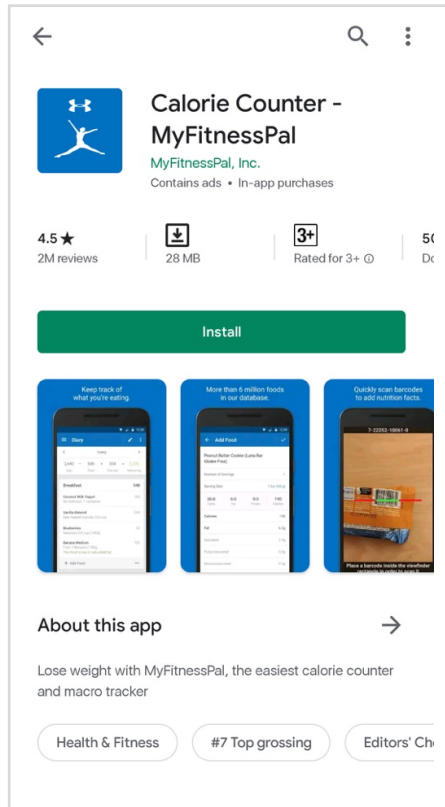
Calorie Counter - MyFitnessPal

MyFitnessPal, Inc.

Contains ads • In-app purchases

4.5 ★
2M reviews

28 MB

3+
Rated for 3+ ⓘ

50
Do

Install

Keep track of what you're eating.

Diary

Today

Breakfast

Add Food

More than 6 million foods in our database.

Add Food

Peanut Butter Cookie (Luna Bar Gluten Free)

Quickly scan barcodes to add nutrition facts.

7-22252-10061-9

Place a barcode inside the viewfinder rectangle in order to scan it.

About this app

Lose weight with MyFitnessPal, the easiest calorie counter and macro tracker

Health & Fitness

#7 Top grossing

Editors' Ch